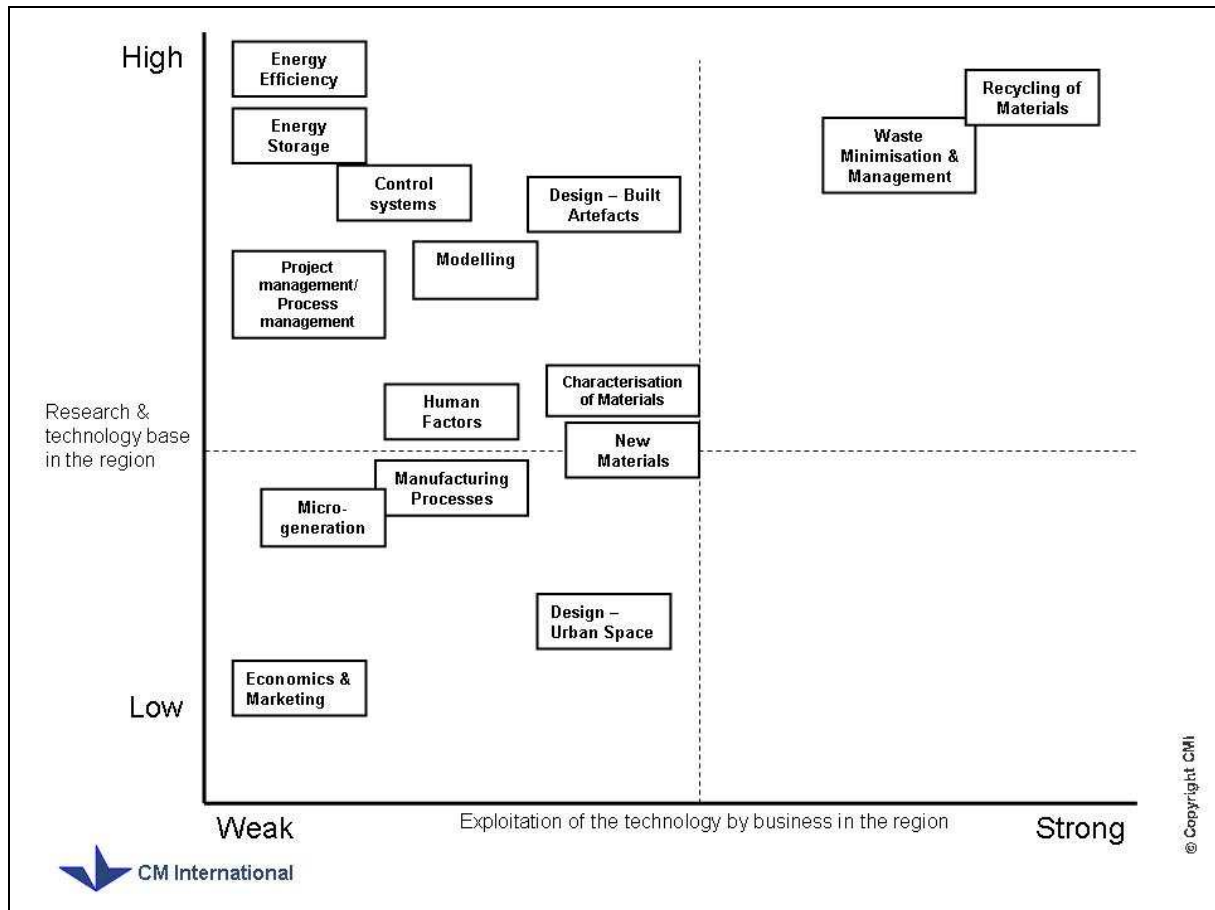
High

Energy Efficiency

Energy Storage

Control systems

Design – Built Artefacts

Recycling of Materials

Waste Minimisation & Management

Project management/ Process management

Modelling

Characterisation of Materials

Human Factors

New Materials

Research & technology base in the region

Manufacturing Processes

Micro-generation

Design – Urban Space

Economics & Marketing

Low

Weak

Exploitation of the technology by business in the region

Strong

© Copyright CMI

CM International